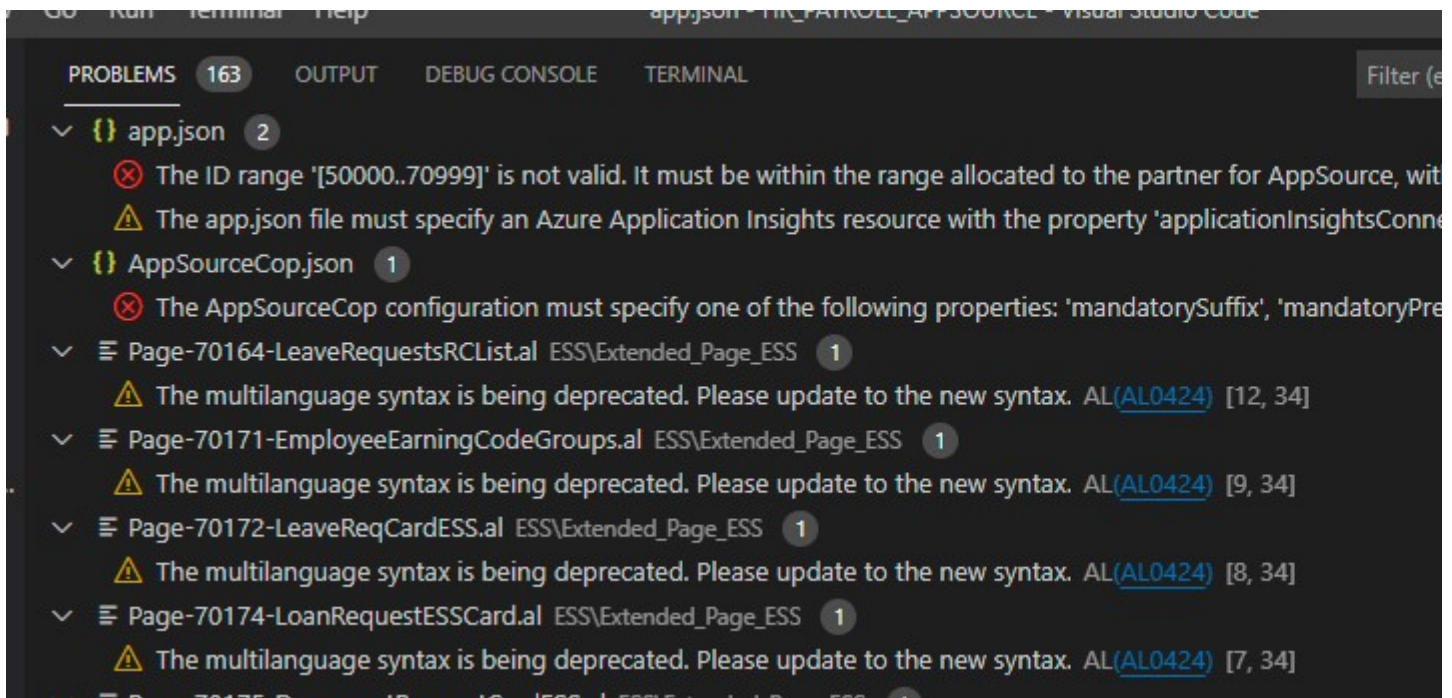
Go Run Terminal Help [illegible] app.json - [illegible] - Visual Studio Code

PROBLEMS 163 OUTPUT DEBUG CONSOLE TERMINAL Filter (e

{} app.json 2

The ID range '[50000..70999]' is not valid. It must be within the range allocated to the partner for AppSource, wit

The app.json file must specify an Azure Application Insights resource with the property 'applicationInsightsConne

{} AppSourceCop.json 1

The AppSourceCop configuration must specify one of the following properties: 'mandatorySuffix', 'mandatoryPre

Page-70164-LeaveRequestsRCList.al ESS\Extended_Page_ESS 1

The multilanguage syntax is being deprecated. Please update to the new syntax. AL(AL0424) [12, 34]

Page-70171-EmployeeEarningCodeGroups.al ESS\Extended_Page_ESS 1

The multilanguage syntax is being deprecated. Please update to the new syntax. AL(AL0424) [9, 34]

Page-70172-LeaveReqCardESS.al ESS\Extended_Page_ESS 1

The multilanguage syntax is being deprecated. Please update to the new syntax. AL(AL0424) [8, 34]

Page-70174-LoanRequestESSCard.al ESS\Extended_Page_ESS 1

The multilanguage syntax is being deprecated. Please update to the new syntax. AL(AL0424) [7, 34]

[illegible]